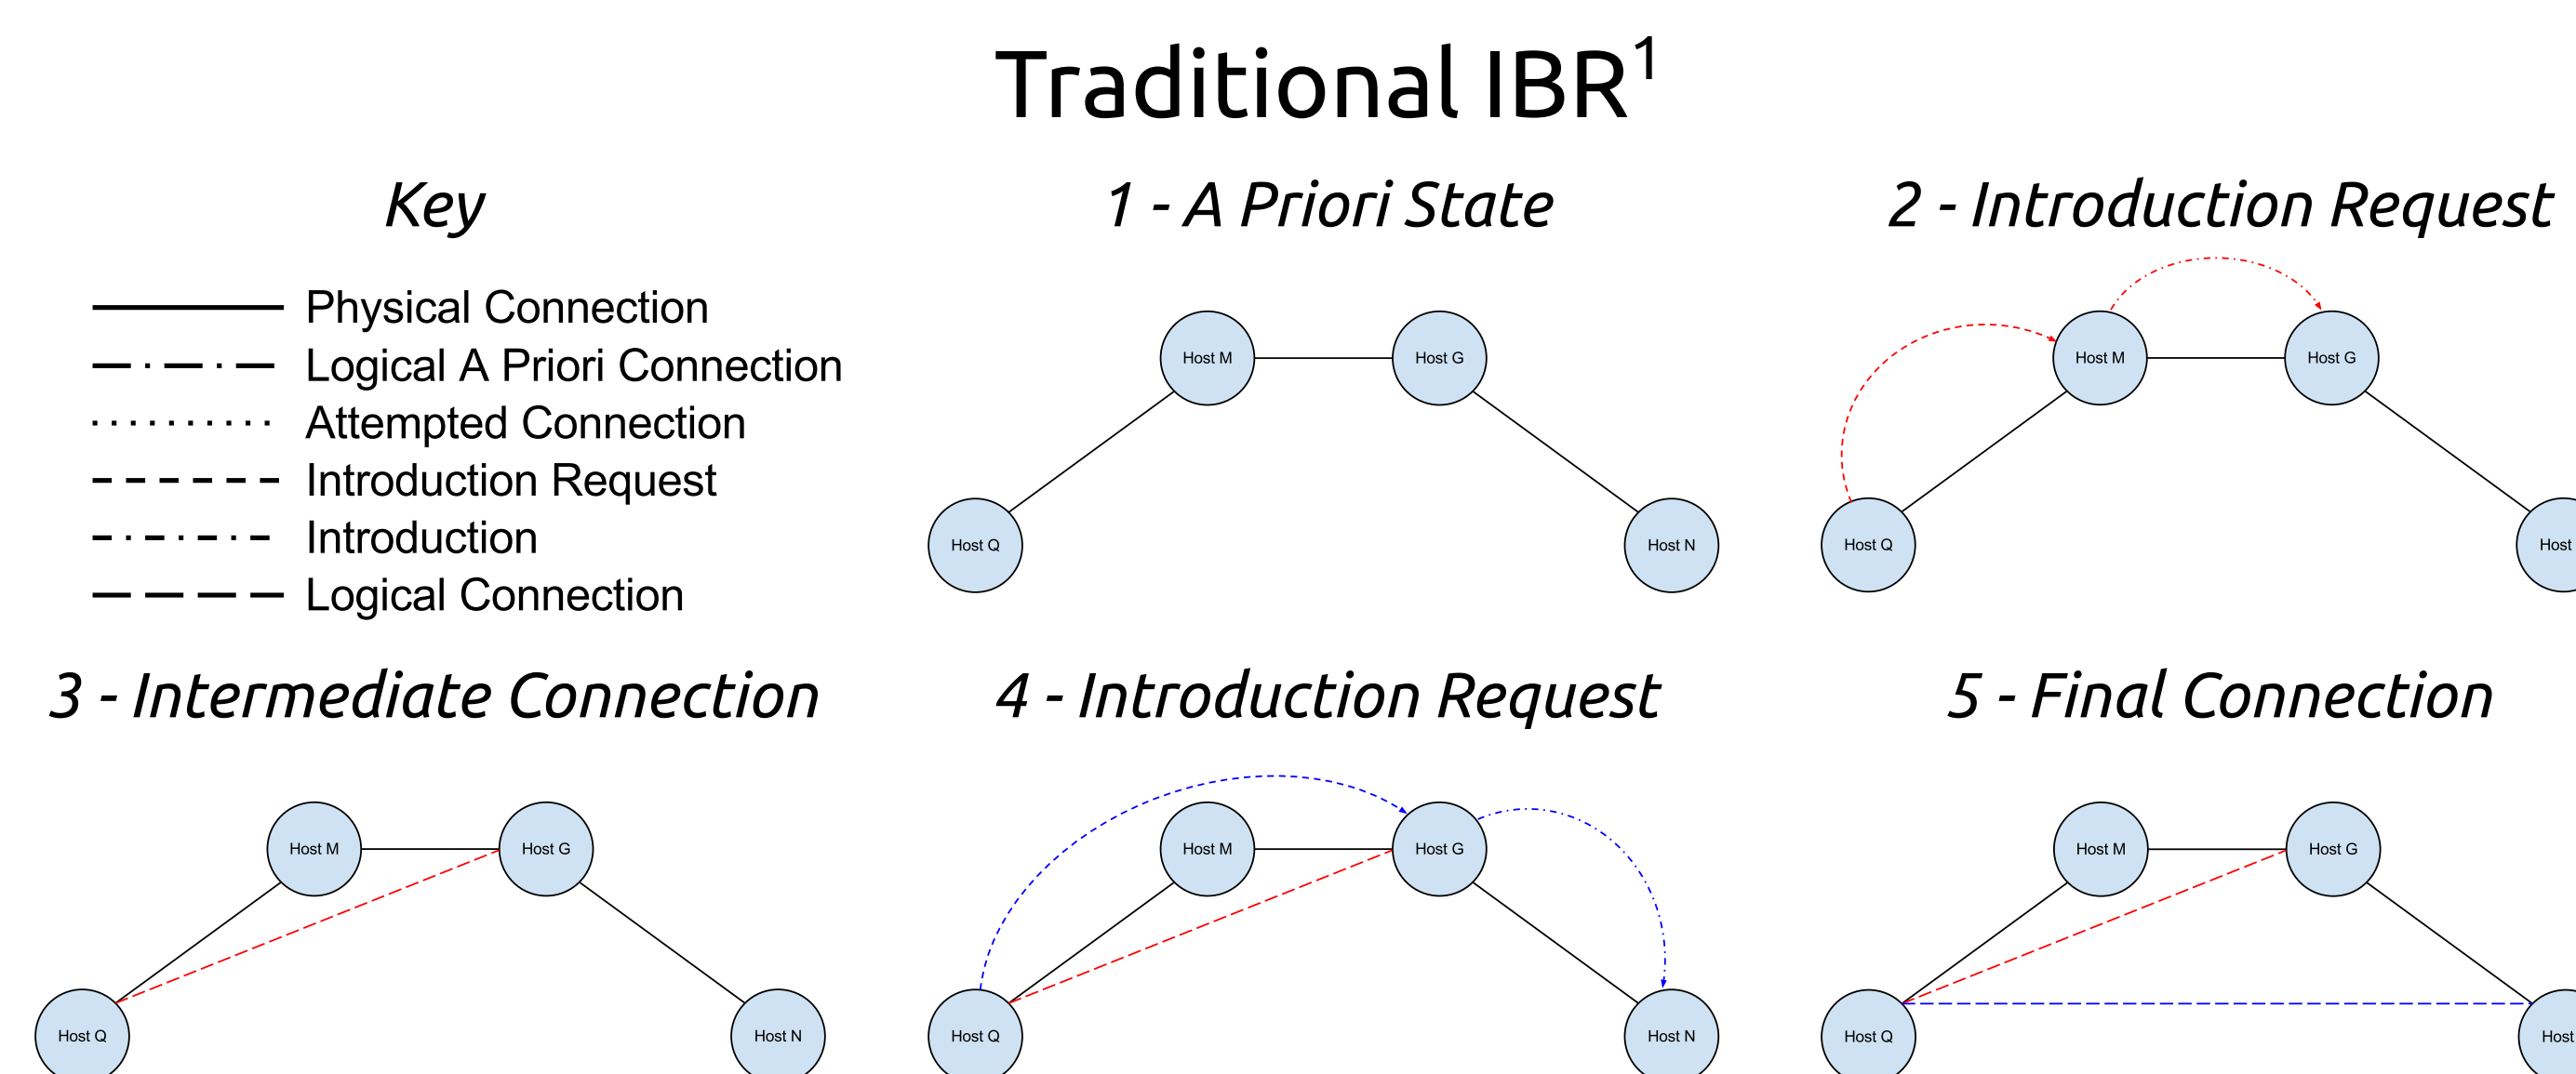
Traditional IBR$^1$

Key

Physical Connection
Logical A Priori Connection
Attempted Connection
Introduction Request
Introduction
Logical Connection

1 - A Priori State

Host M
Host G
Host Q
Host N

2 - Introduction Request

Host M
Host G
Host Q
Host

3 - Intermediate Connection

Host M
Host G
Host Q
Host N

4 - Introduction Request

Host M
Host G
Host Q
Host N

5 - Final Connection

Host M
Host G
Host Q
Host